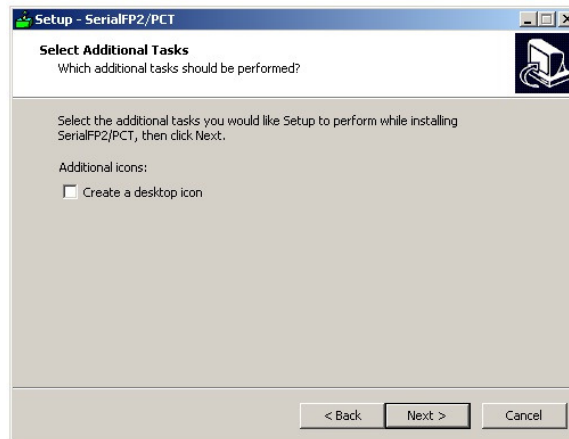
Setup - SerialFP2/PCT

Select Additional Tasks
Which additional tasks should be performed?

Select the additional tasks you would like Setup to perform while installing SerialFP2/PCT, then click Next.

Additional icons:

Create a desktop icon

< Back
Next >
Cancel